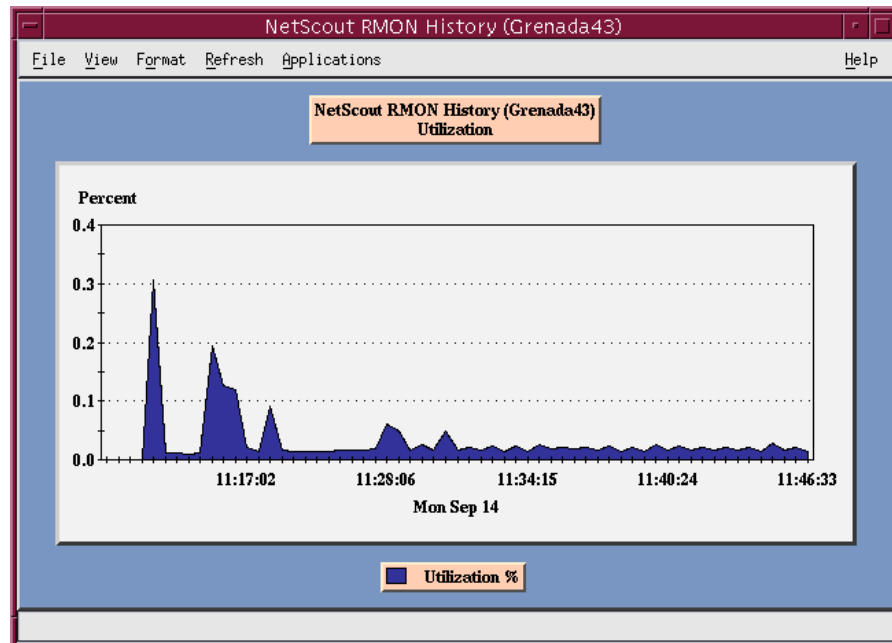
NetScout RMON History (Grenada43)

File View Format Refresh Applications Help

NetScout RMON History (Grenada43)
Utilization

Percent

0.4
0.3
0.2
0.1
0.0

11:17:02 11:28:06 11:34:15 11:40:24 11:46:33

Mon Sep 14

Utilization %